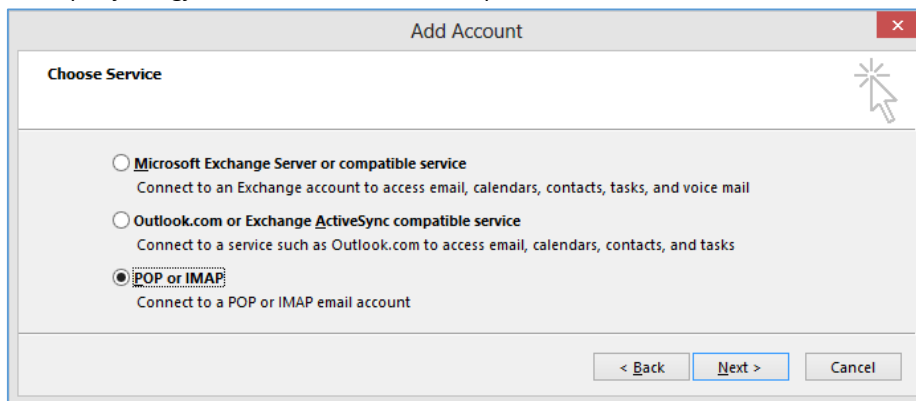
Add Account

Choose Service

Microsoft Exchange Server or compatible service
Connect to an Exchange account to access email, calendars, contacts, tasks, and voice mail

Outlook.com or Exchange ActiveSync compatible service
Connect to a service such as Outlook.com to access email, calendars, contacts, and tasks

POP or IMAP
Connect to a POP or IMAP email account

< Back
Next >
Cancel